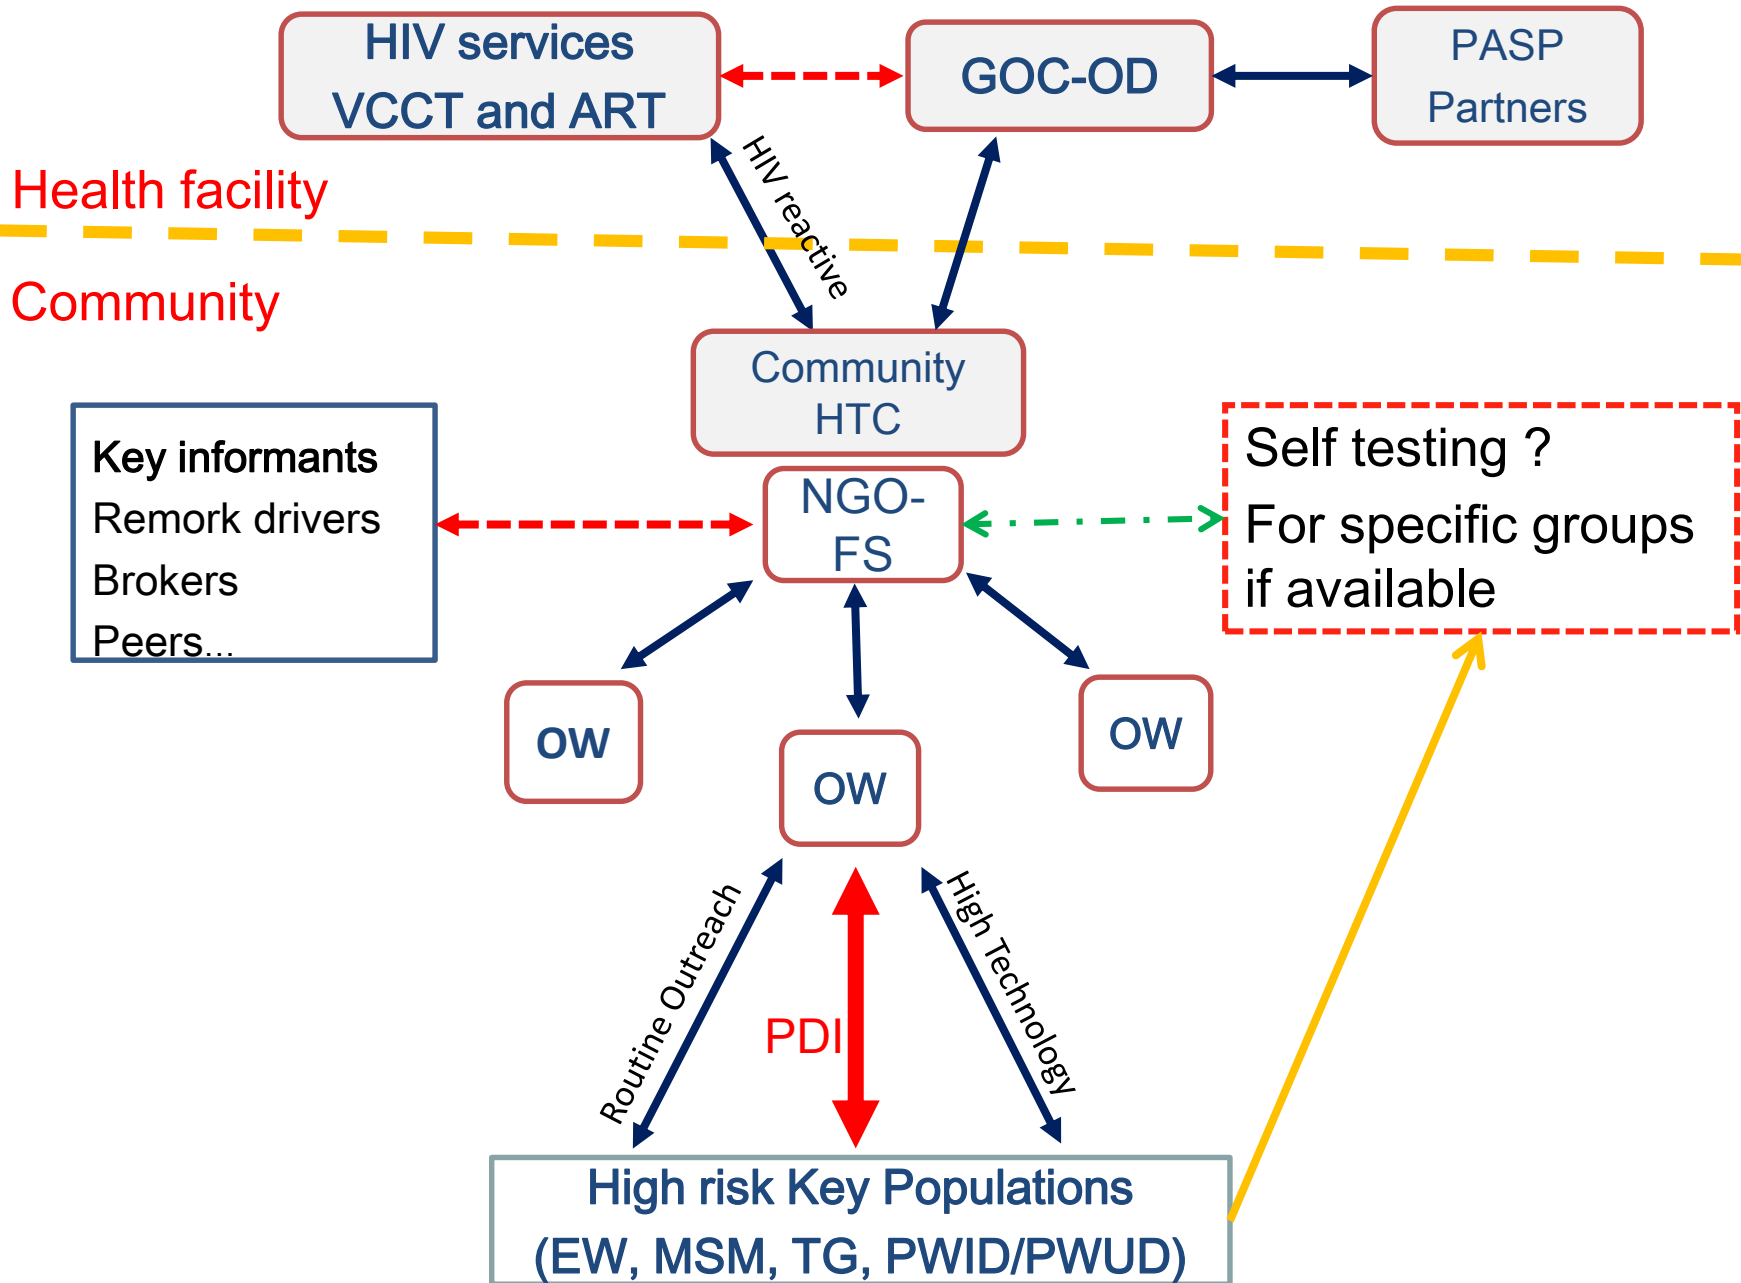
HIV services
VCCT and ART

GOC-OD

PASP
Partners

Health facility

Community

HIV reactive

Community
HTC

Key informants
Remork drivers
Brokers
Peers...

NGO-
FS

Self testing ?
For specific groups
if available

OW

OW

OW

Routine Outreach

PDI

High Technology

High risk Key Populations
(EW, MSM, TG, PWID/PWUD)